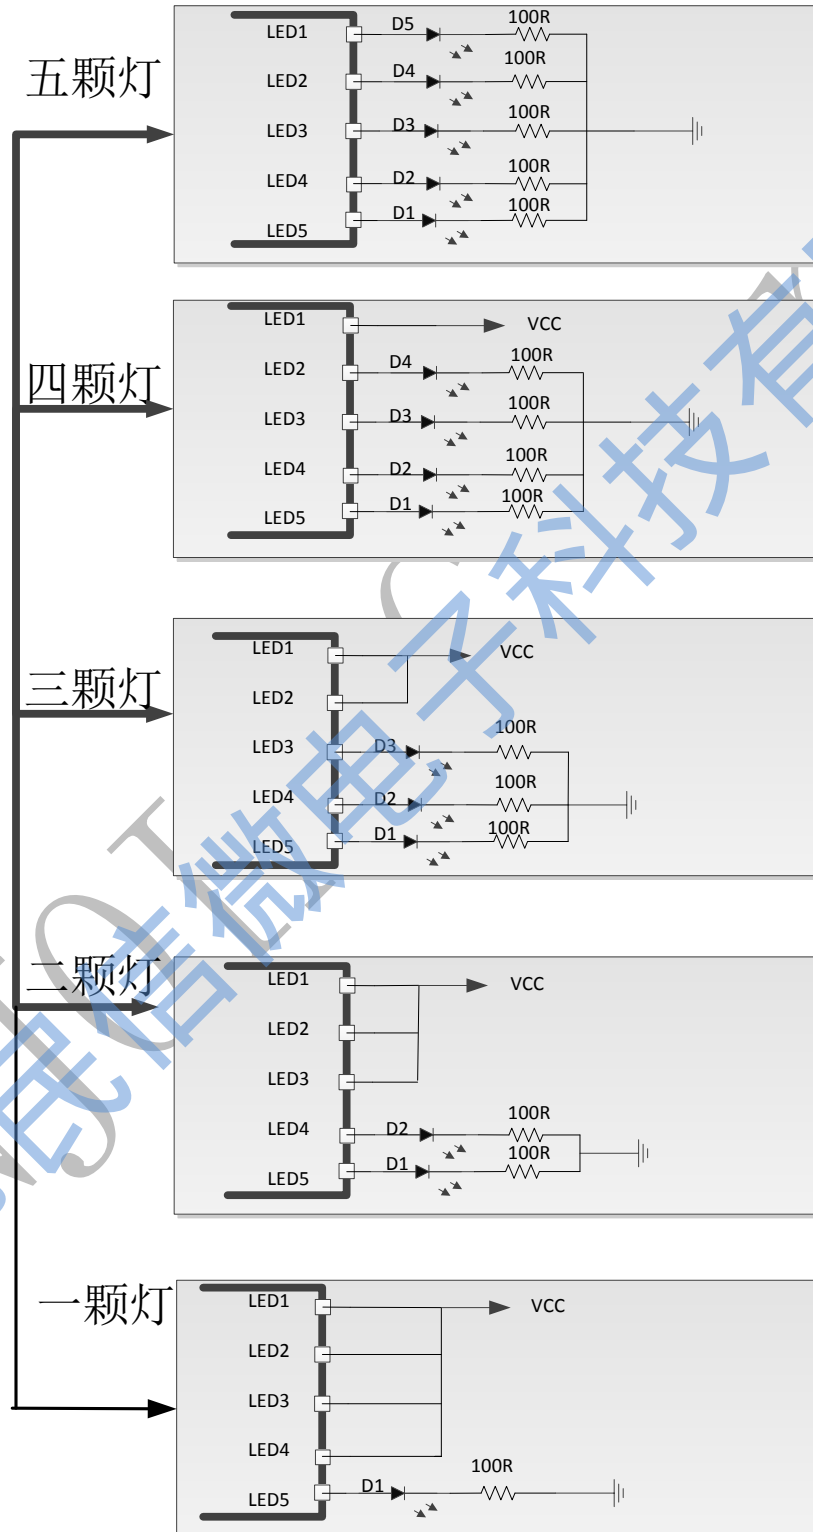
五颗灯

LED1
LED2
LED3
LED4
LED5
D5
D4
D3
D2
D1
100R
100R
100R
100R
100R

四颗灯

LED1
LED2
LED3
LED4
LED5
VCC
D4
D3
D2
D1
100R
100R
100R
100R

三颗灯

LED1
LED2
LED3
LED4
LED5
VCC
D3
D2
D1
100R
100R
100R

二颗灯

LED1
LED2
LED3
LED4
LED5
VCC
D2
D1
100R
100R

一颗灯

LED1
LED2
LED3
LED4
LED5
VCC
D1
100R

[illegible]电子科技有